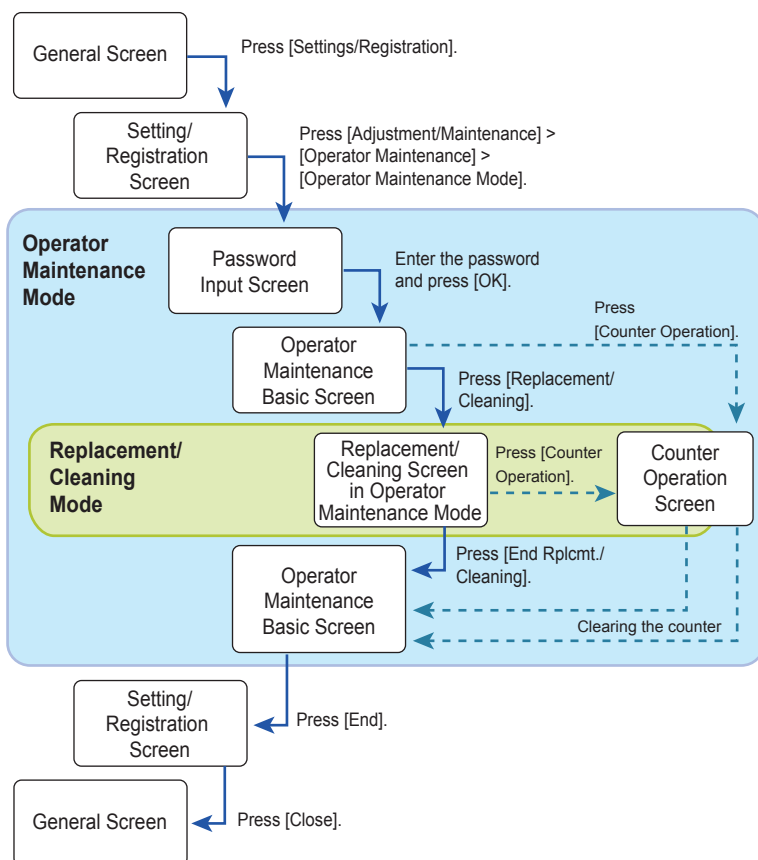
General Screen

Press [Settings/Registration].

Setting/ Registration Screen

Press [Adjustment/Maintenance] > [Operator Maintenance] > [Operator Maintenance Mode].

Operator Maintenance Mode

Password Input Screen

Enter the password and press [OK].

Press [Counter Operation].

Operator Maintenance Basic Screen

Press [Replacement/ Cleaning].

Replacement/ Cleaning Mode

Replacement/ Cleaning Screen in Operator Maintenance Mode

Press [Counter Operation].

Counter Operation Screen

Press [End Rplcmt./ Cleaning].

Operator Maintenance Basic Screen

Clearing the counter

Setting/ Registration Screen

Press [End].

General Screen

Press [Close].